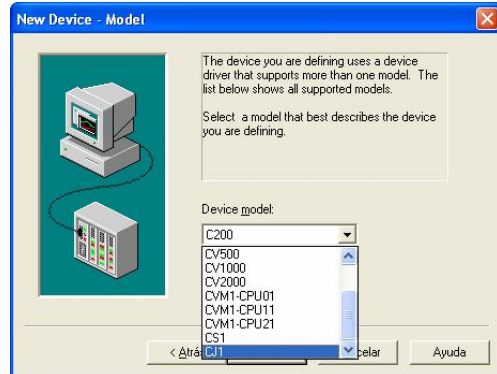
New Device - Model

The device you are defining uses a device driver that supports more than one model. The list below shows all supported models.

Select a model that best describes the device you are defining.

Device model:

C200

CV500
CV1000
CV2000
CVM1-CPU01
CVM1-CPU11
CVM1-CPU21
CS1
CJ1

< Atrá

celar

Ayuda